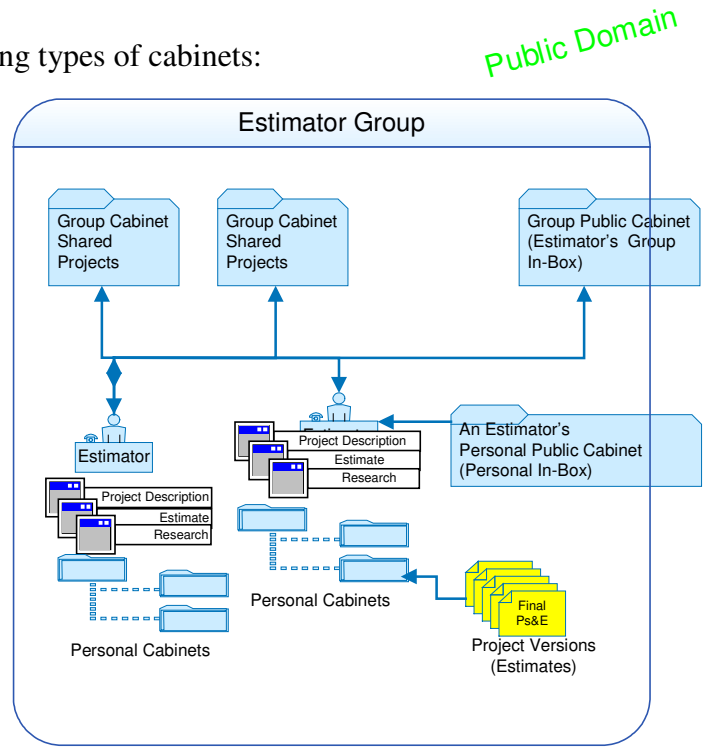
ng types of cabinets:

Public Domain

Estimator Group

Group Cabinet Shared Projects

Group Cabinet Shared Projects

Group Public Cabinet (Estimator's Group In-Box)

Estimator

Project Description

Estimate

Research

Personal Cabinets

Estimat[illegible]

Project Description

Estimate

Research

An Estimator's Personal Public Cabinet (Personal In-Box)

Personal Cabinets

Final Ps&E

Project Versions (Estimates)